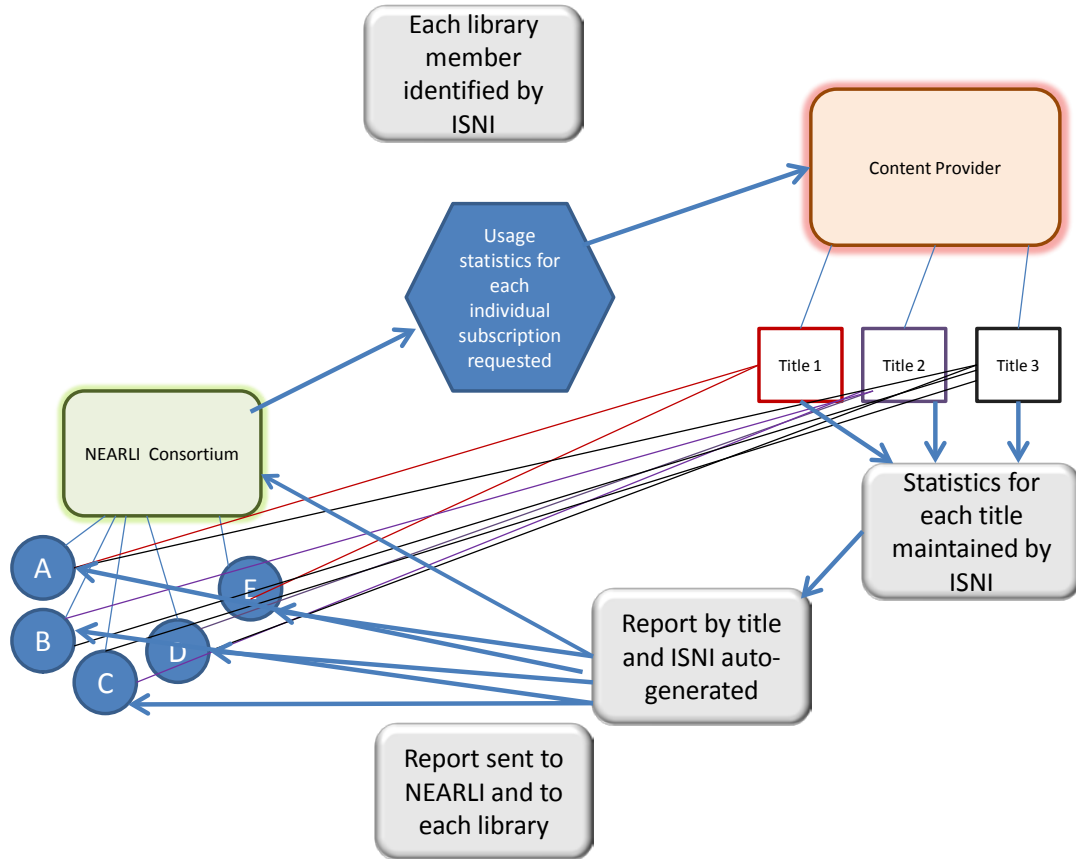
Each library member identified by ISNI

Content Provider

Usage statistics for each individual subscription requested

Title 1

Title 2

Title 3

NEARLI Consortium

Statistics for each title maintained by ISNI

A

E

B

D

C

Report by title and ISNI auto-generated

Report sent to NEARLI and to each library